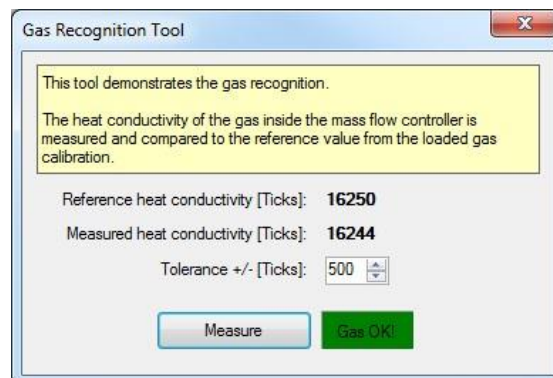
Gas Recognition Tool

This tool demonstrates the gas recognition.

The heat conductivity of the gas inside the mass flow controller is measured and compared to the reference value from the loaded gas calibration.

Reference heat conductivity [Ticks]: 16250

Measured heat conductivity [Ticks]: 16244

Tolerance +/- [Ticks]: 500

Measure

Gas OK!